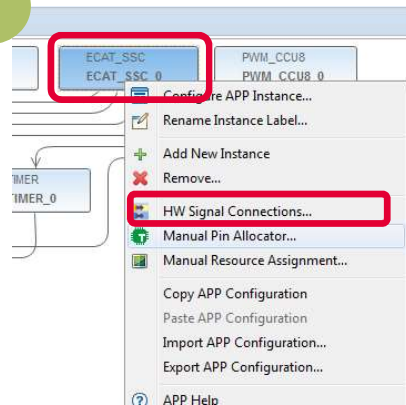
ECAT_SSC
ECAT_SSC_0

PWM_CCU8
PWM_CCU8_0

TIMER
TIMER_0

Configure APP Instance...
Rename Instance Label...
Add New Instance
Remove...
HW Signal Connections...
Manual Pin Allocator...
Manual Resource Assignment...
Copy APP Configuration
Paste APP Configuration
Import APP Configuration...
Export APP Configuration...
APP Help